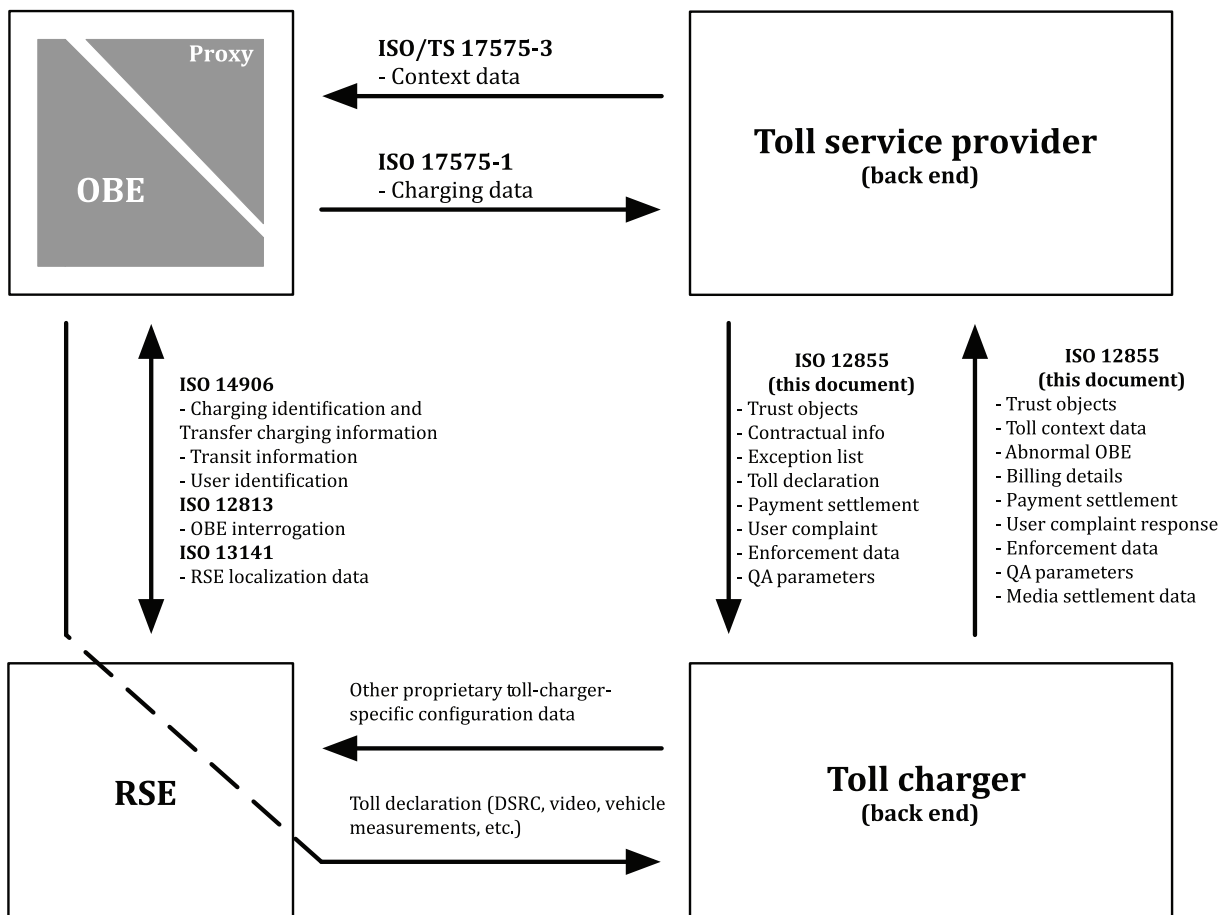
Proxy

OBE

ISO/TS 17575-3
- Context data

ISO 17575-1
- Charging data

Toll service provider
(back end)

ISO 14906
- Charging identification and Transfer charging information
- Transit information
- User identification
ISO 12813
- OBE interrogation
ISO 13141
- RSE localization data

ISO 12855
(this document)
- Trust objects
- Contractual info
- Exception list
- Toll declaration
- Payment settlement
- User complaint
- Enforcement data
- QA parameters

ISO 12855
(this document)
- Trust objects
- Toll context data
- Abnormal OBE
- Billing details
- Payment settlement
- User complaint response
- Enforcement data
- QA parameters
- Media settlement data

RSE

Other proprietary toll-charger-specific configuration data

Toll declaration (DSRC, video, vehicle measurements, etc.)

Toll charger
(back end)